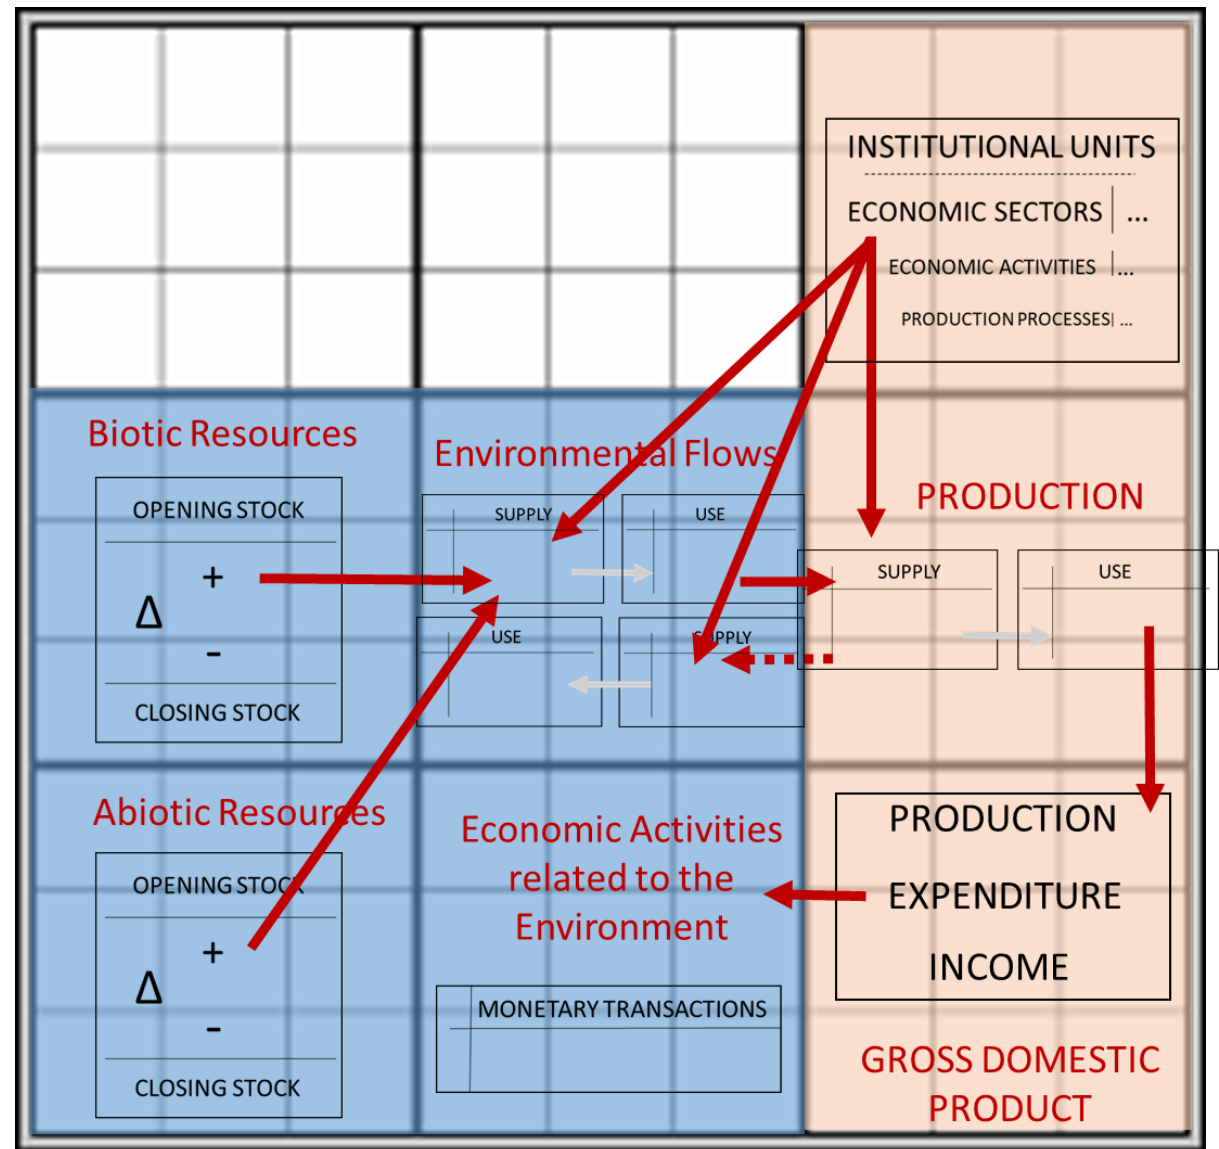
INSTITUTIONAL UNITS

ECONOMIC SECTORS | ...

ECONOMIC ACTIVITIES | ...

PRODUCTION PROCESSES| ...

Biotic Resources

OPENING STOCK

+

Δ

-

CLOSING STOCK

Environmental Flows

SUPPLY

USE

USE

SUPPLY

PRODUCTION

SUPPLY

USE

Abiotic Resources

OPENING STOCK

+

Δ

-

CLOSING STOCK

Economic Activities related to the Environment

MONETARY TRANSACTIONS

PRODUCTION

EXPENDITURE

INCOME

GROSS DOMESTIC PRODUCT